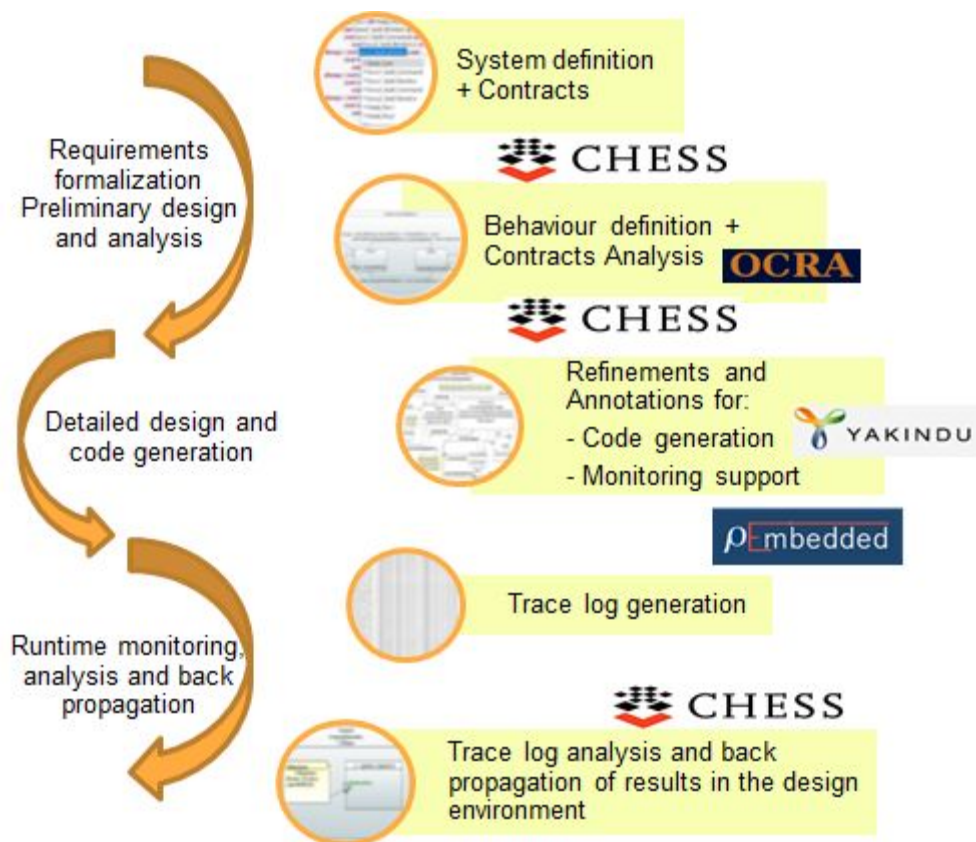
Requirements formalization Preliminary design and analysis

Detailed design and code generation

Runtime monitoring, analysis and back propagation

System definition + Contracts

CHESS

Behaviour definition + Contracts Analysis

OCRA

CHESS

Refinements and Annotations for:
- Code generation
- Monitoring support

YAKINDU

ρEmbedded

Trace log generation

CHESS

Trace log analysis and back propagation of results in the design environment